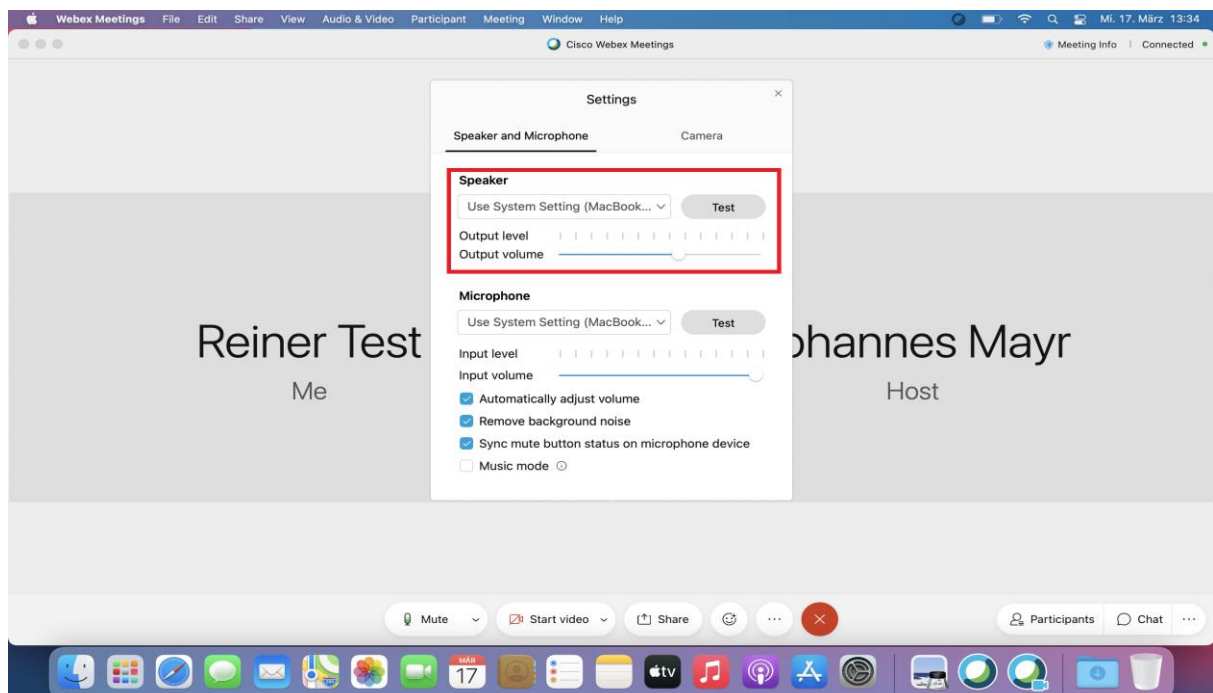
Webex Meetings File Edit Share View Audio & Video Participant Meeting Window Help

Mi. 17. März 13:34

Cisco Webex Meetings

Meeting Info | Connected

Settings

Speaker and Microphone

Camera

Speaker

Use System Setting (MacBook...

Test

Output level

Output volume

Microphone

Use System Setting (MacBook...

Test

Input level

Input volume

Automatically adjust volume

Remove background noise

Sync mute button status on microphone device

Music mode

Reiner Test

Me

ohannes Mayr

Host

Mute

Start video

Share

Participants

Chat

MÄR 17

tv